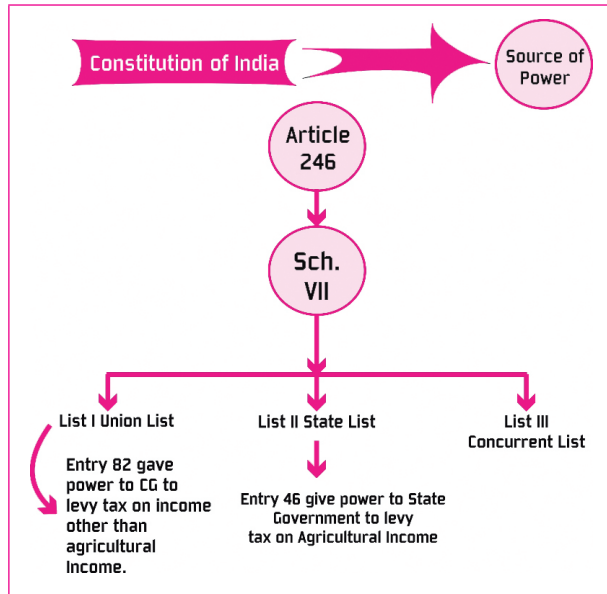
Constitution of India

Source of Power

Article 246

Sch. VII

List I Union List

List II State List

List III Concurrent List

Entry 82 gave power to CG to levy tax on income other than agricultural Income.

Entry 46 give power to State Government to levy tax on Agricultural Income